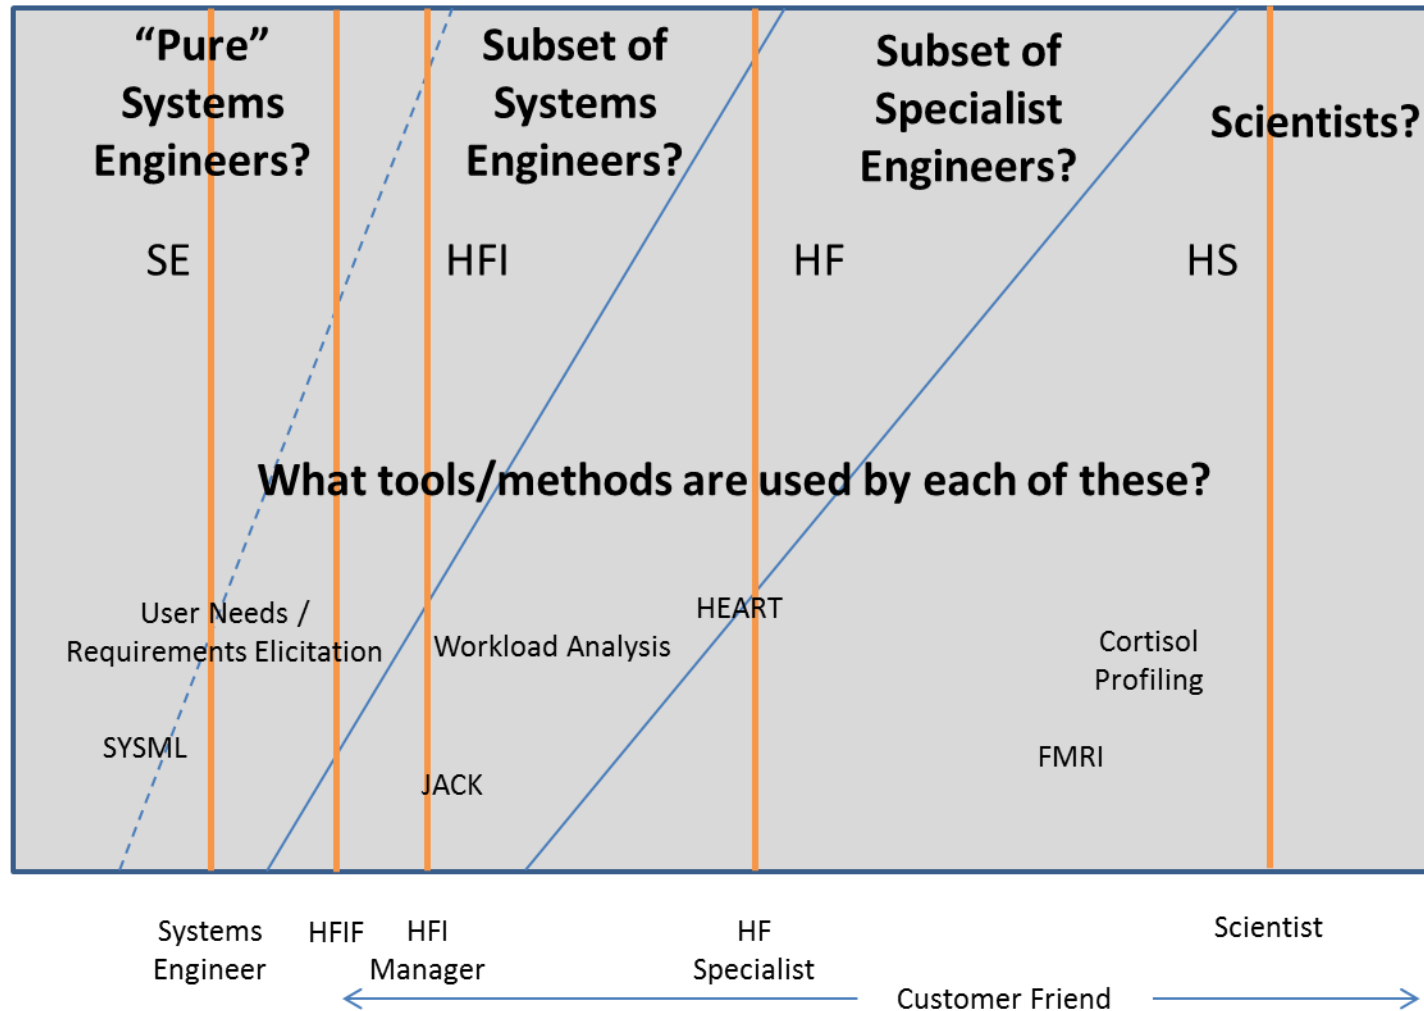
"Pure" Systems Engineers?

Subset of Systems Engineers?

Subset of Specialist Engineers?

Scientists?

SE

HFI

HF

HS

What tools/methods are used by each of these?

User Needs / Requirements Elicitation

Workload Analysis

HEART

Cortisol Profiling

SYSML

JACK

FMRI

Systems Engineer

HFIF

HFI Manager

HF Specialist

Scientist

Customer Friend